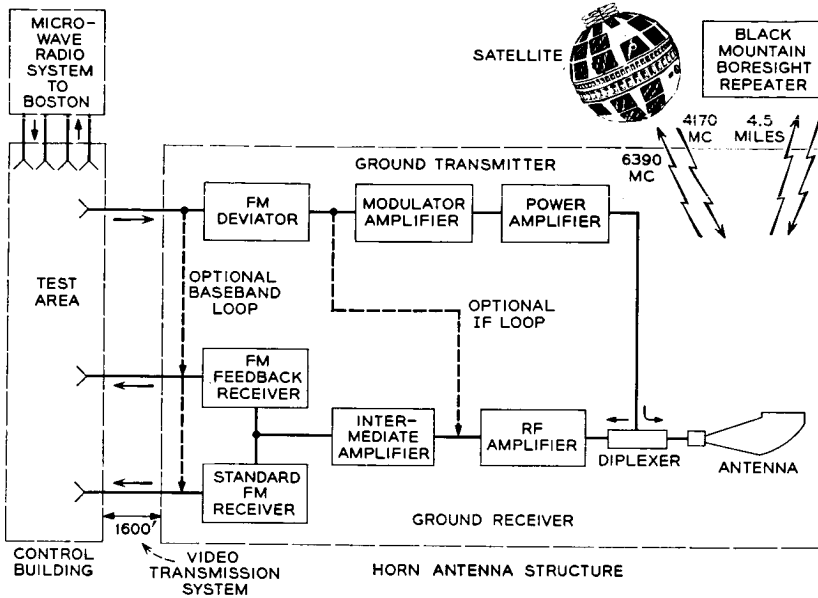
MICRO-WAVE RADIO SYSTEM TO BOSTON

SATELLITE

BLACK MOUNTAIN BORESIGHT REPEATER

4170 MC

4.5 MILES

6390 MC

GROUND TRANSMITTER

TEST AREA

FM DEVIATOR

MODULATOR AMPLIFIER

POWER AMPLIFIER

OPTIONAL BASEBAND LOOP

OPTIONAL IF LOOP

FM FEEDBACK RECEIVER

INTER-MEDIATE AMPLIFIER

RF AMPLIFIER

DIPLEXER

ANTENNA

STANDARD FM RECEIVER

1600′

GROUND RECEIVER

CONTROL BUILDING

VIDEO TRANSMISSION SYSTEM

HORN ANTENNA STRUCTURE